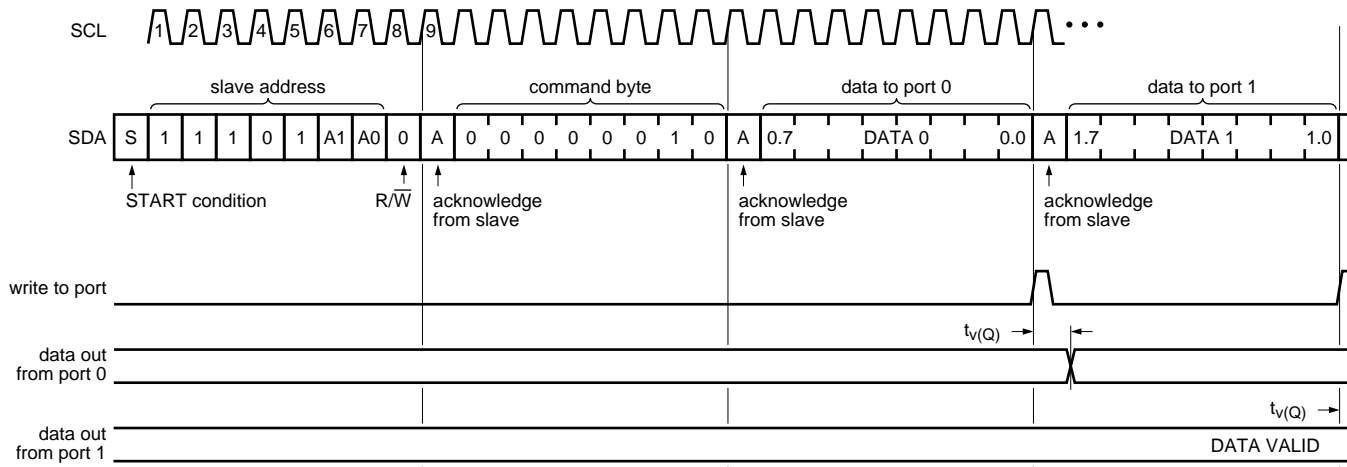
SCL 1 2 3 4 5 6 7 8 9 • • •

slave address

command byte

data to port 0

data to port 1

SDA S 1 1 1 0 1 A1 A0 0 A 0 0 0 0 0 0 1 0 A 0.7 DATA 0 0.0 A 1.7 DATA 1 1.0

START condition

R/$\overline{W}$

acknowledge from slave

acknowledge from slave

acknowledge from slave

write to port

$t_{v(Q)}$

data out from port 0

$t_{v(Q)}$

data out from port 1

DATA VALID